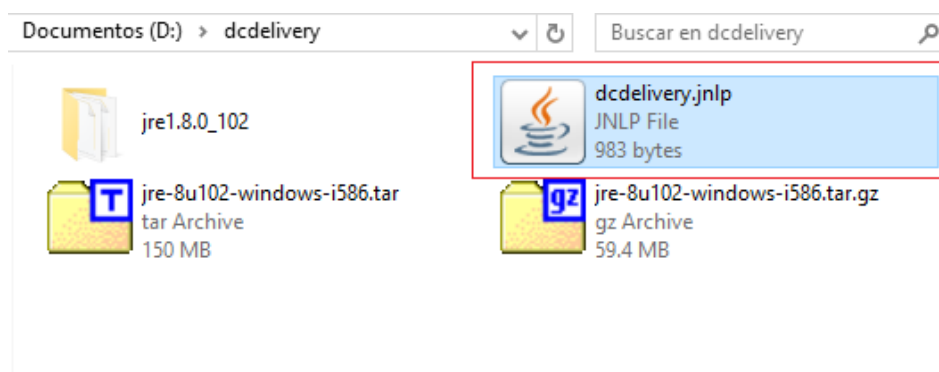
Documentos (D:) > dcdelivery

Buscar en dcdelivery

jre1.8.0_102

dcdelivery.jnlp
JNLP File
983 bytes

T

jre-8u102-windows-i586.tar
tar Archive
150 MB

gz

jre-8u102-windows-i586.tar.gz
gz Archive
59.4 MB